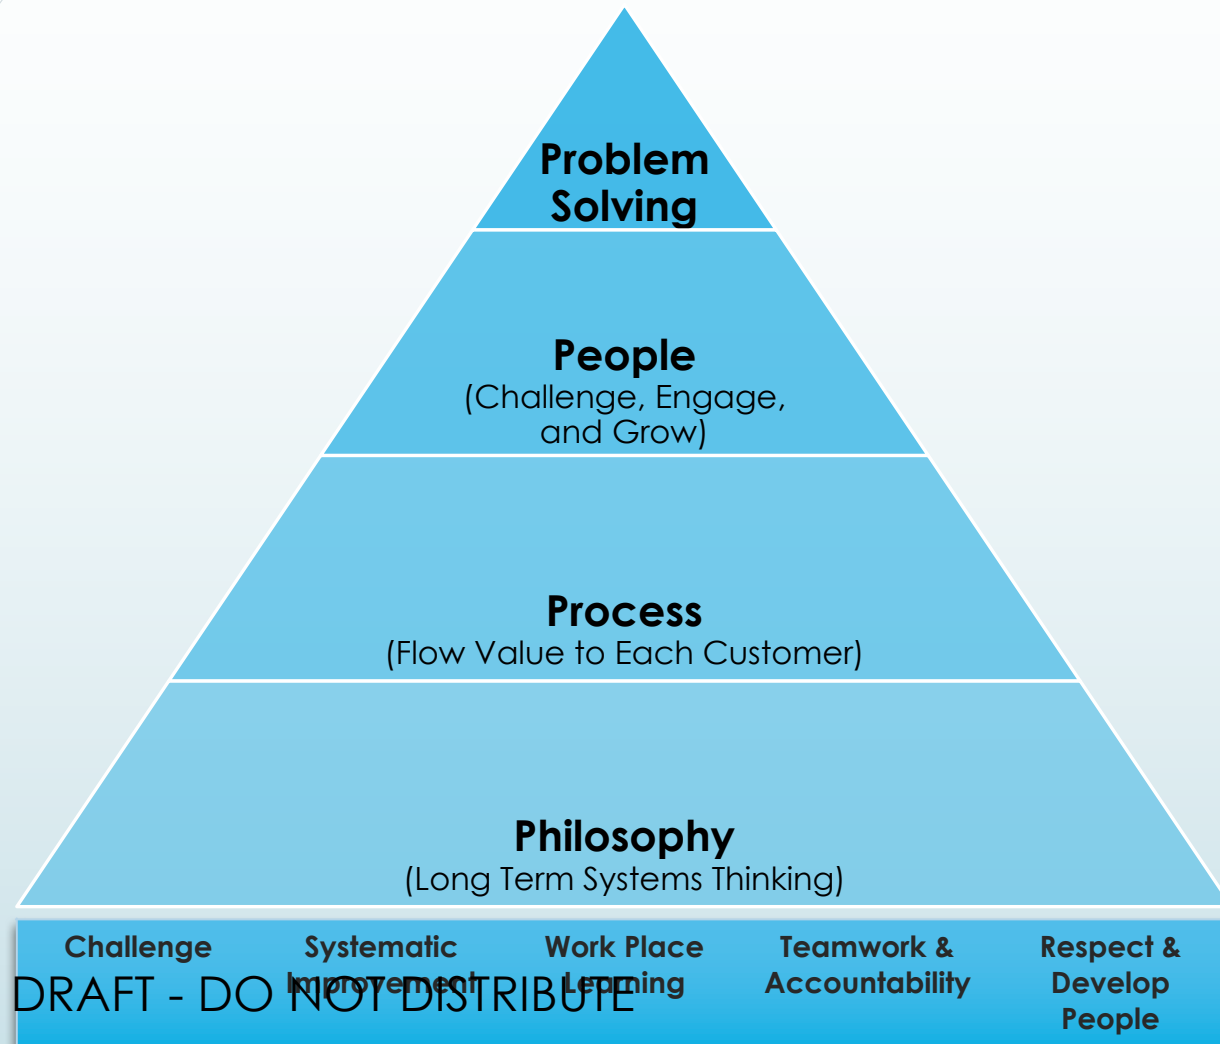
Problem Solving

People
(Challenge, Engage, and Grow)

Process
(Flow Value to Each Customer)

Philosophy
(Long Term Systems Thinking)

Challenge

Systematic Improvement

Work Place Learning

Teamwork & Accountability

Respect & Develop People

DRAFT - DO NOT DISTRIBUTE